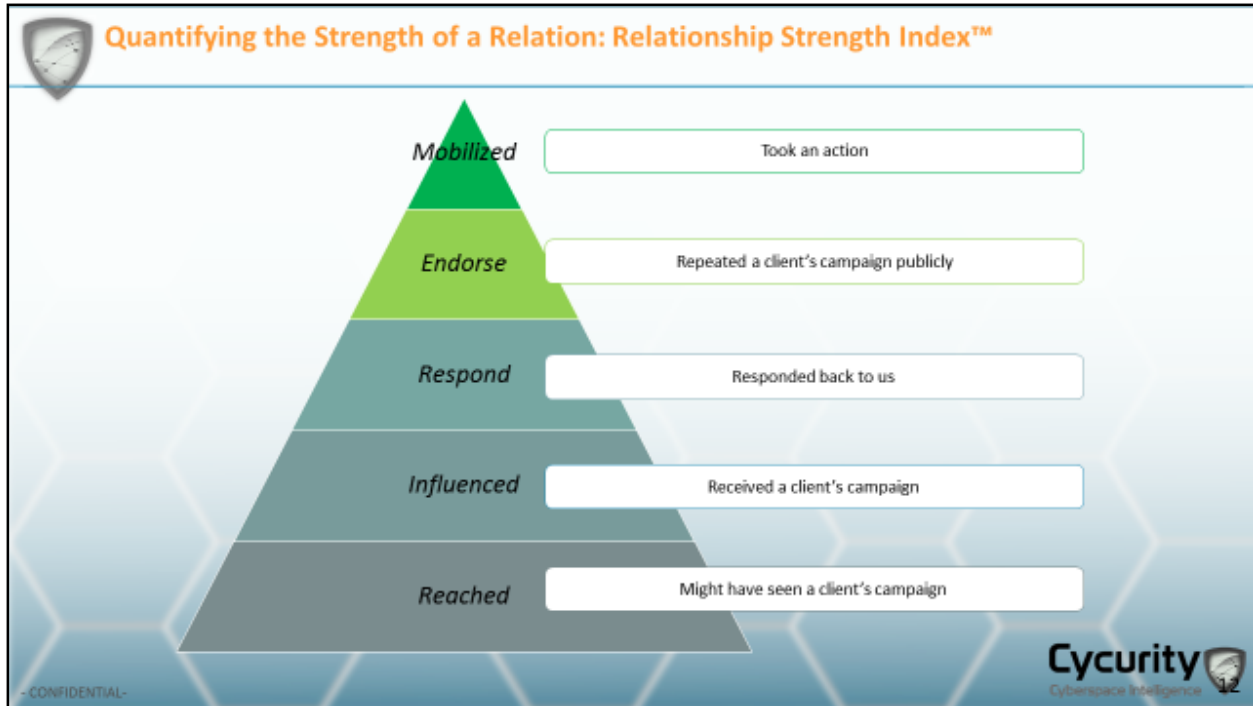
Quantifying the Strength of a Relation: Relationship Strength Index™

Mobilized

Took an action

Endorse

Repeated a client's campaign publicly

Respond

Responded back to us

Influenced

Received a client's campaign

Reached

Might have seen a client's campaign

Cycurity

Cyberspace Intelligence

12

- CONFIDENTIAL-